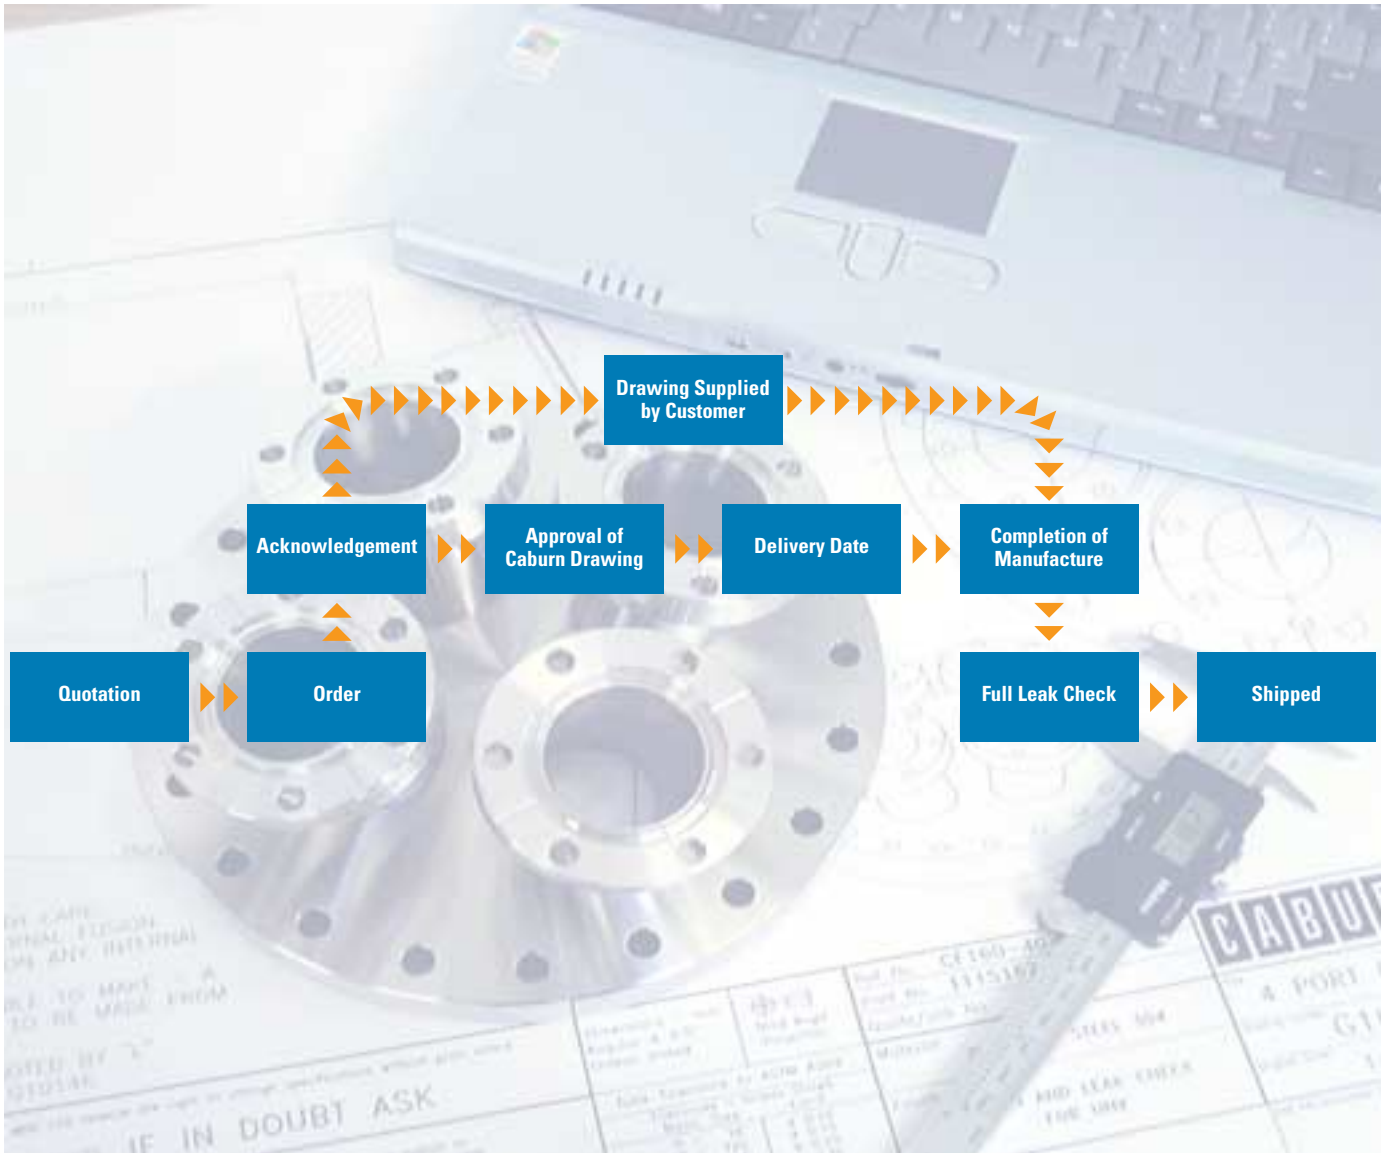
Drawing Supplied by Customer

Acknowledgement

Approval of Caburn Drawing

Delivery Date

Completion of Manufacture

Quotation

Order

Full Leak Check

Shipped

CABU

IF IN DOUBT ASK

CF160-40

1115187

4 PORT